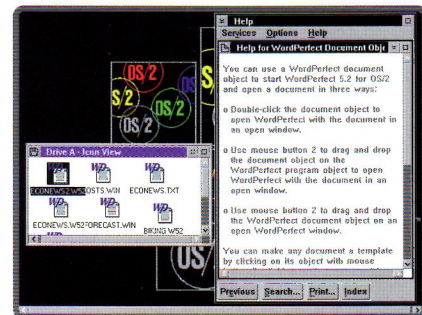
Help
Services Options Help
Help for WordPerfect Document Obj

You can use a WordPerfect document object to start WordPerfect 5.2 for OS/2 and open a document in three ways:

o Double-click the document object to open WordPerfect with the document in an open window.

o Use mouse button 2 to drag and drop the document object on the WordPerfect program object to open WordPerfect with the document in an open window.

o Use mouse button 2 to drag and drop the WordPerfect document object on an open WordPerfect window.

You can make any document a template by clicking on its object with mouse

Previous Search... Print... Index

OS/2
S/2
OS/2
OS/2
OS/2
OS/2
US

Drive A - Icon View
WP ECONEWS.W52
WP COSTS.WIN
WP ECONEWS.TXT
WP ECONEWS.W52
WP FORECAST.WIN
WP BIKING.W52